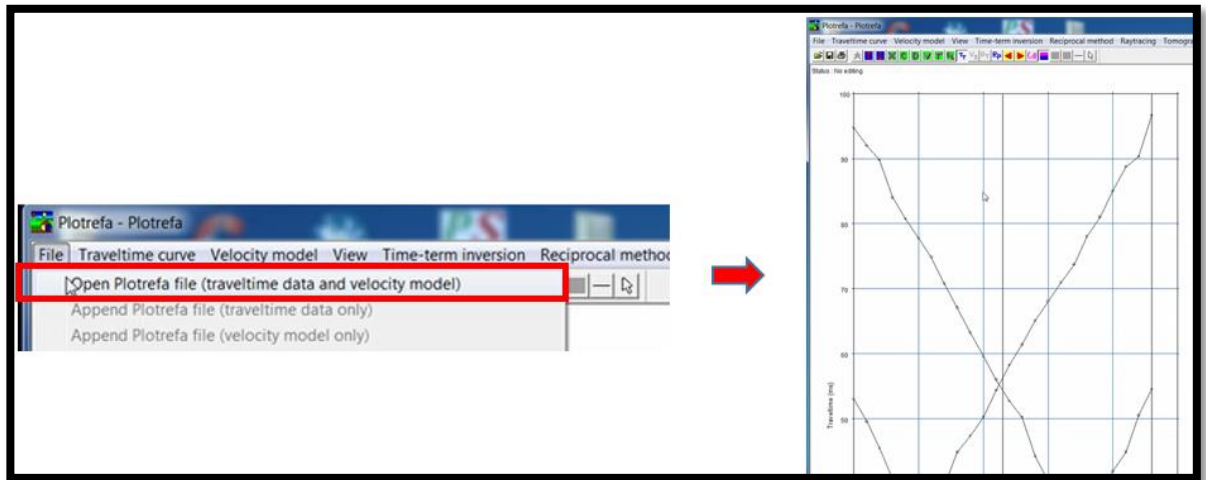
Plotrefa - Plotrefa

File Traveltime curve Velocity model View Time-term inversion Reciprocal method

Open Plotrefa file (traveltime data and velocity model)

Append Plotrefa file (traveltime data only)

Append Plotrefa file (velocity model only)

Plotrefa - Plotrefa

File Traveltime curve Velocity model View Time-term inversion Reciprocal method Raytracing Tomogra

Status : No editing

100

90

80

70

60

50

Traveltime (ms)